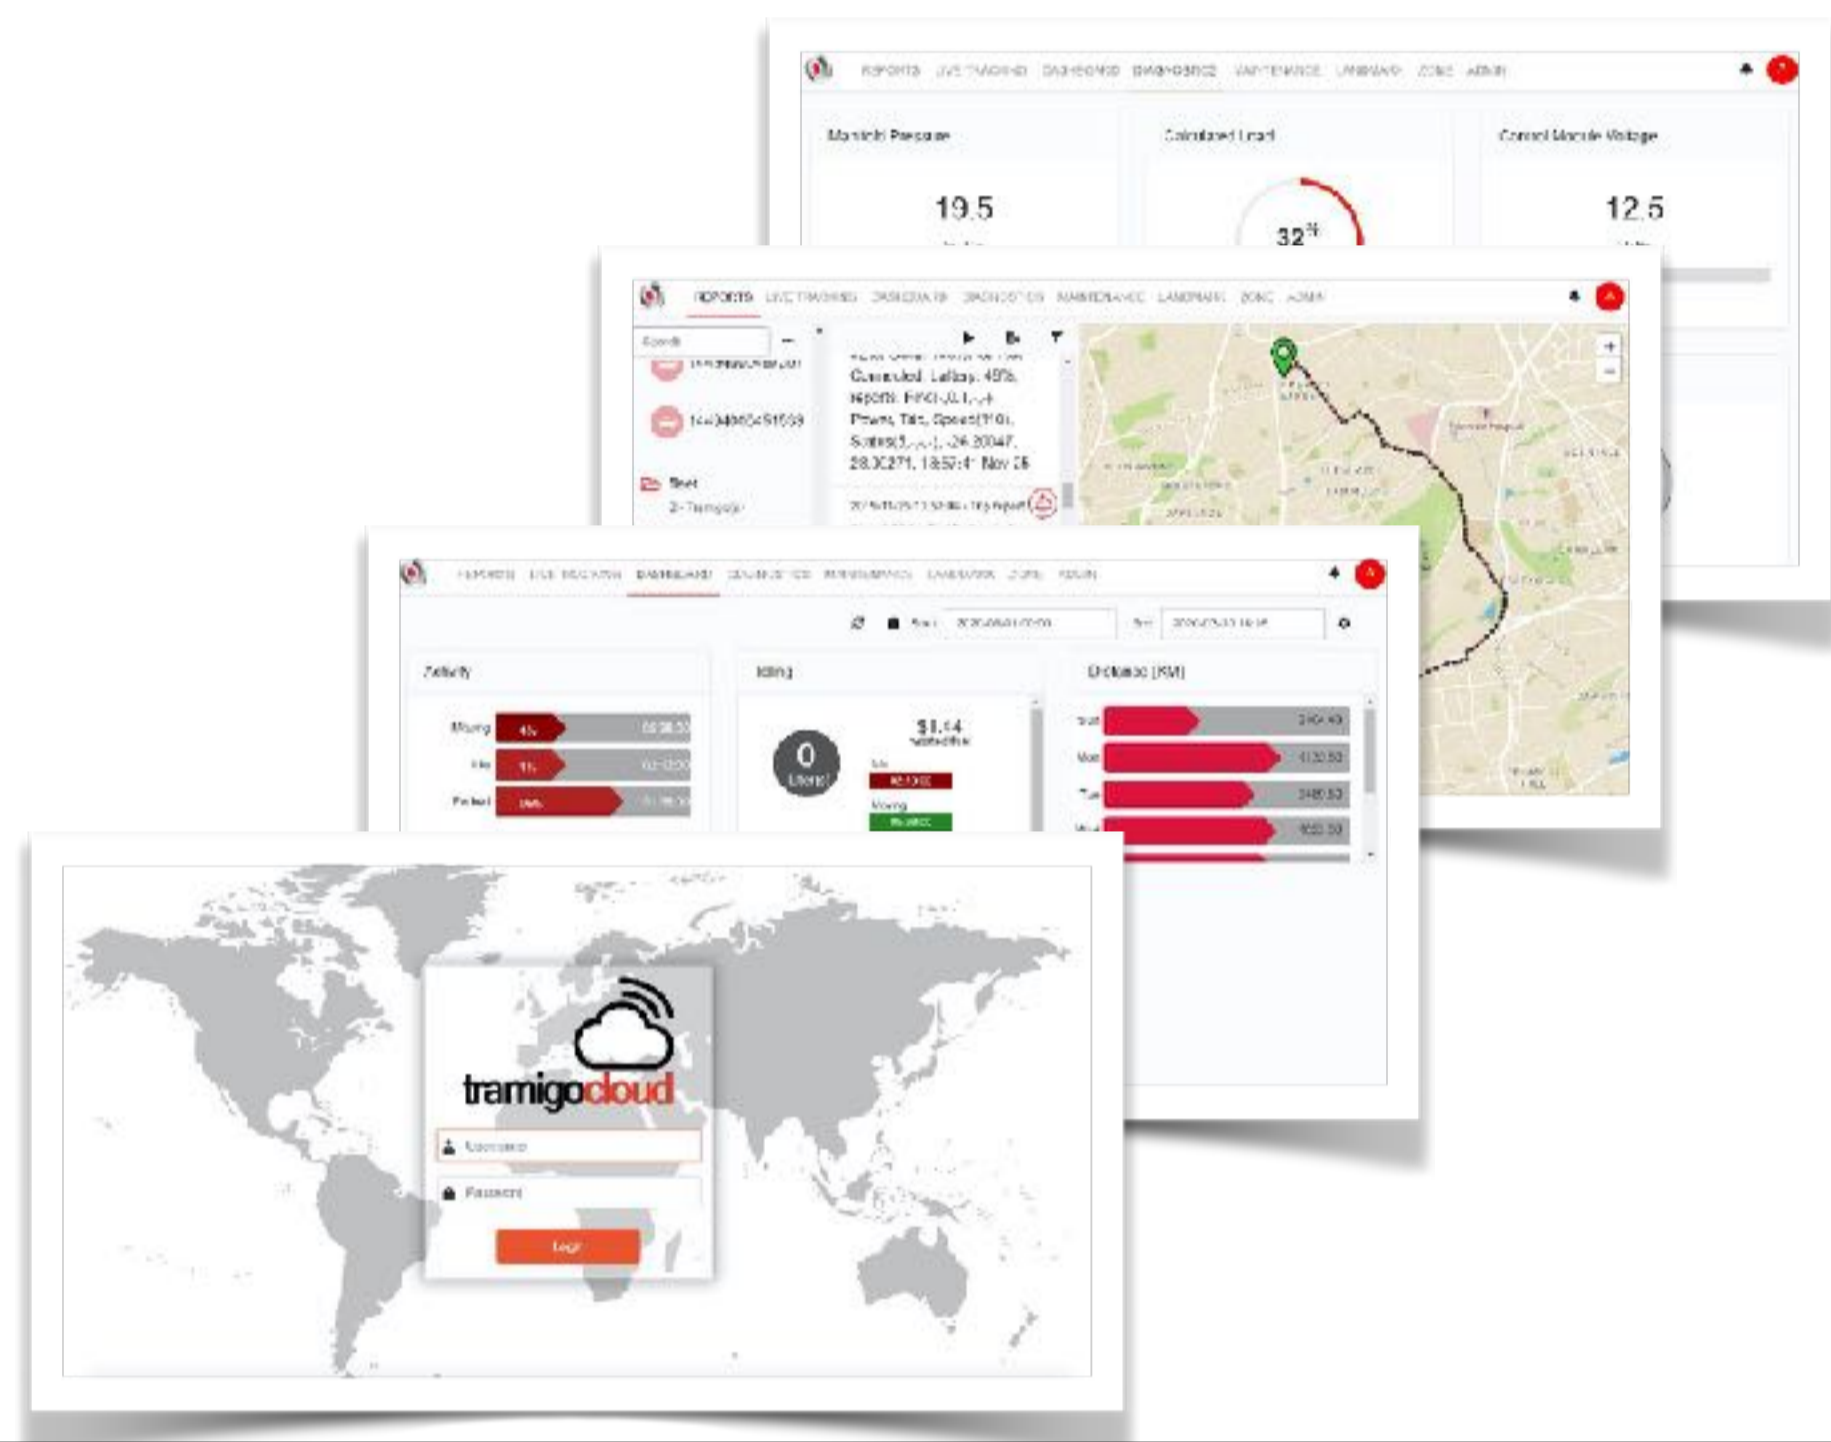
REPORTS LIVE TRACKING DASHBOARD DIAGNOSTICS MAINTENANCE LANDMARK ZONE ADMIN

Manifold Pressure
19.5

Calculated Load
32%

Control Module Voltage
12.5

REPORTS LIVE TRACKING DASHBOARD DIAGNOSTICS MAINTENANCE LANDMARK ZONE ADMIN

Search

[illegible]

Connected, Lattery: 45%, Reports: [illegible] Power, Tilt, Speed(?), Status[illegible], -26.20047, 28.00271, 18:57:4? Nov 25

Fleet
2- Tramigo

REPORTS LIVE TRACKING DASHBOARD DIAGNOSTICS MAINTENANCE LANDMARK ZONE ADMIN

Activity
Moving
Idle
Parked

Idling
0
Liters
$1.44

Distance (KM)
Sun
Mon
Tue
Wed

tramigocloud
Username
Password
Login